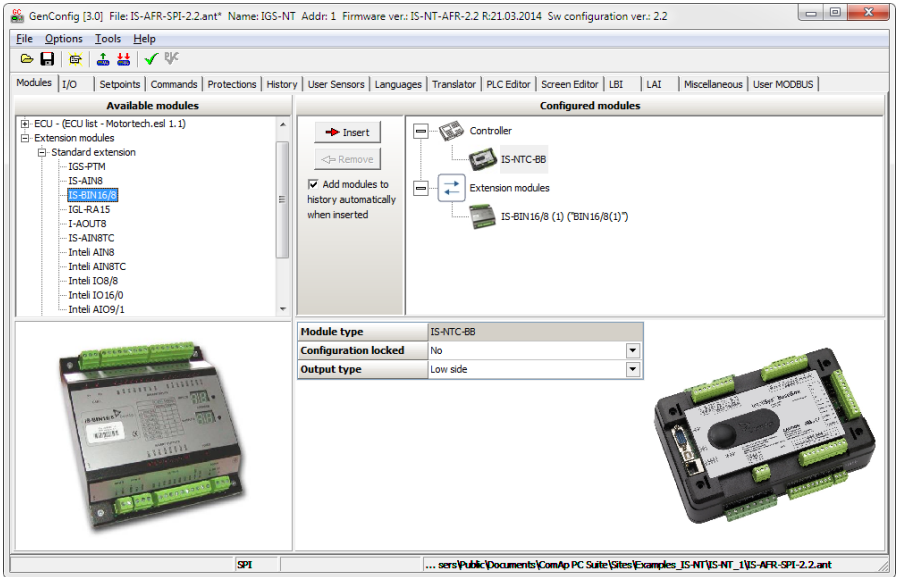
GenConfig [3.0] File: IS-AFR-SPI-2.2.ant* Name: IGS-NT Addr: 1 Firmware ver.: IS-NT-AFR-2.2 R:21.03.2014 Sw configuration ver.: 2.2

File Options Tools Help

Modules I/O Setpoints Commands Protections History User Sensors Languages Translator PLC Editor Screen Editor LBI LAI Miscellaneous User MODBUS

Available modules

ECU - (ECU list - Motortech.esl 1.1)
Extension modules
Standard extension
IGS-PTM
IS-AIN8
IS-BIN16/8
IGL-RA15
I-AOUT8
IS-AIN8TC
Inteli AIN8
Inteli AIN8TC
Inteli IO8/8
Inteli IO16/0
Inteli AIO9/1

Configured modules

Insert
Remove
Add modules to history automatically when inserted

Controller
IS-NTC-BB
Extension modules
IS-BIN16/8 (1) ("BIN16/8(1)")

| Module type | IS-NTC-BB |
|---|---|
| Configuration locked | No |
| Output type | Low side |

SPI ... sers\Public\Documents\ComAp PC Suite\Sites\Examples_IS-NT\IS-NT_1\IS-AFR-SPI-2.2.ant